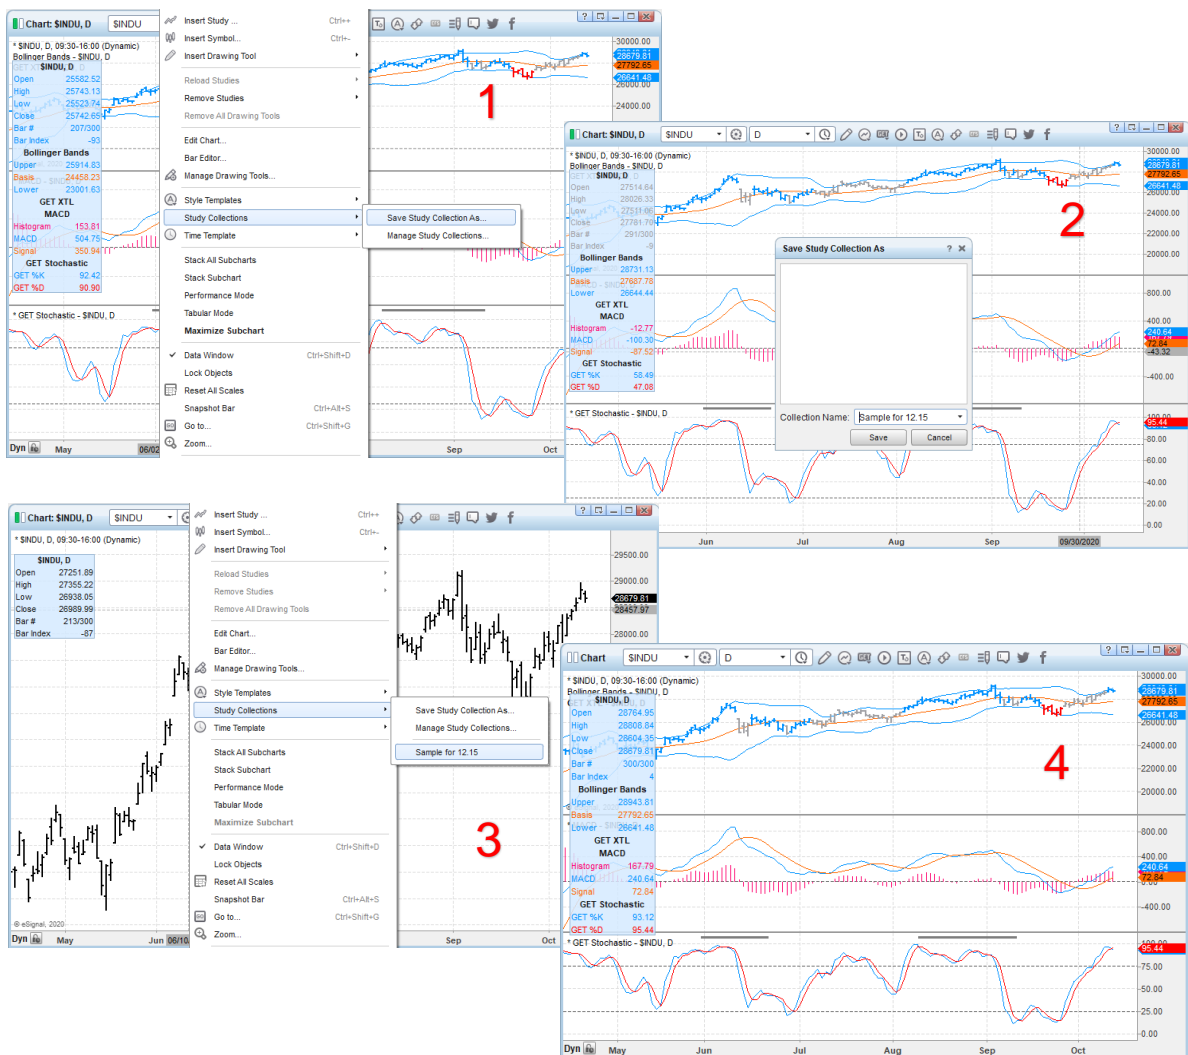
Chart: $INDU, D $INDU
* $INDU, D, 09:30-16:00 (Dynamic)
Bollinger Bands - $INDU, D
$INDU, D
Open 25582.52
High 25743.13
Low 25523.74
Close 25742.65
Bar # 207/300
Bar Index -93
Bollinger Bands
Upper 25914.83
Basis 24458.23
Lower 23001.63
GET XTL
MACD
Histogram 153.81
MACD 504.75
Signal 350.94
GET Stochastic
GET %K 92.42
GET %D 90.90
* GET Stochastic - $INDU, D
Dyn May 06/02

Insert Study ... Ctrl++
Insert Symbol... Ctrl+-
Insert Drawing Tool
Reload Studies
Remove Studies
Remove All Drawing Tools
Edit Chart...
Bar Editor...
Manage Drawing Tools...
Style Templates
Study Collections
Time Template
Stack All Subcharts
Stack Subchart
Performance Mode
Tabular Mode
Maximize Subchart
Data Window Ctrl+Shift+D
Lock Objects
Reset All Scales
Snapshot Bar Ctrl+Alt+S
Go to... Ctrl+Shift+G
Zoom...

Save Study Collection As...
Manage Study Collections...

30000.00
28679.81
27792.65
26641.48
26000.00
24000.00
1
Sep Oct

Chart: $INDU, D $INDU D
* $INDU, D, 09:30-16:00 (Dynamic)
Bollinger Bands - $INDU, D
$INDU, D
Open 27514.64
High 28026.33
Low 27511.09
Close 27781.70
Bar # 291/300
Bar Index -9
Bollinger Bands
Upper 28731.13
Basis 27687.78
Lower 26644.44
GET XTL
MACD
Histogram -12.77
MACD -100.30
Signal -87.52
GET Stochastic
GET %K 58.49
GET %D 47.08
* GET Stochastic - $INDU, D
2
Save Study Collection As ? X
Collection Name: Sample for 12.15
Save Cancel
30000.00
28679.81
27792.65
26641.48
26000.00
24000.00
22000.00
20000.00
800.00
400.00
240.64
72.84
-43.32
-400.00
100.00
95.44
80.00
60.00
40.00
20.00
0.00
Jun Jul Aug Sep 09/30/2020

Chart: $INDU, D $INDU
* $INDU, D, 09:30-16:00 (Dynamic)
$INDU, D
Open 27251.89
High 27355.22
Low 26938.05
Close 26989.99
Bar # 213/300
Bar Index -87
© eSignal, 2020
Dyn May Jun 06/10

Insert Study ... Ctrl++
Insert Symbol... Ctrl+-
Insert Drawing Tool
Reload Studies
Remove Studies
Remove All Drawing Tools
Edit Chart...
Bar Editor...
Manage Drawing Tools...
Style Templates
Study Collections
Time Template
Stack All Subcharts
Stack Subchart
Performance Mode
Tabular Mode
Maximize Subchart
Data Window Ctrl+Shift+D
Lock Objects
Reset All Scales
Snapshot Bar Ctrl+Alt+S
Go to... Ctrl+Shift+G
Zoom...

Save Study Collection As...
Manage Study Collections...
Sample for 12.15
3
29500.00
29000.00
28679.81
28457.97
28000.00
Sep Oct

Chart $INDU D
* $INDU, D, 09:30-16:00 (Dynamic)
Bollinger Bands - $INDU, D
$INDU, D
Open 28764.95
High 28808.84
Low 28604.35
Close 28679.81
Bar # 300/300
Bar Index 4
Bollinger Bands
Upper 28943.81
Basis 27792.65
Lower 26641.48
GET XTL
MACD
Histogram 167.79
MACD 240.64
Signal 72.84
GET Stochastic
GET %K 93.12
GET %D 95.44
* GET Stochastic - $INDU, D
4
30000.00
28679.81
27792.65
26641.48
26000.00
24000.00
22000.00
20000.00
800.00
400.00
240.64
72.84
0.00
-400.00
100.00
95.44
75.00
50.00
25.00
0.00
Dyn May Jun Jul Aug Sep Oct